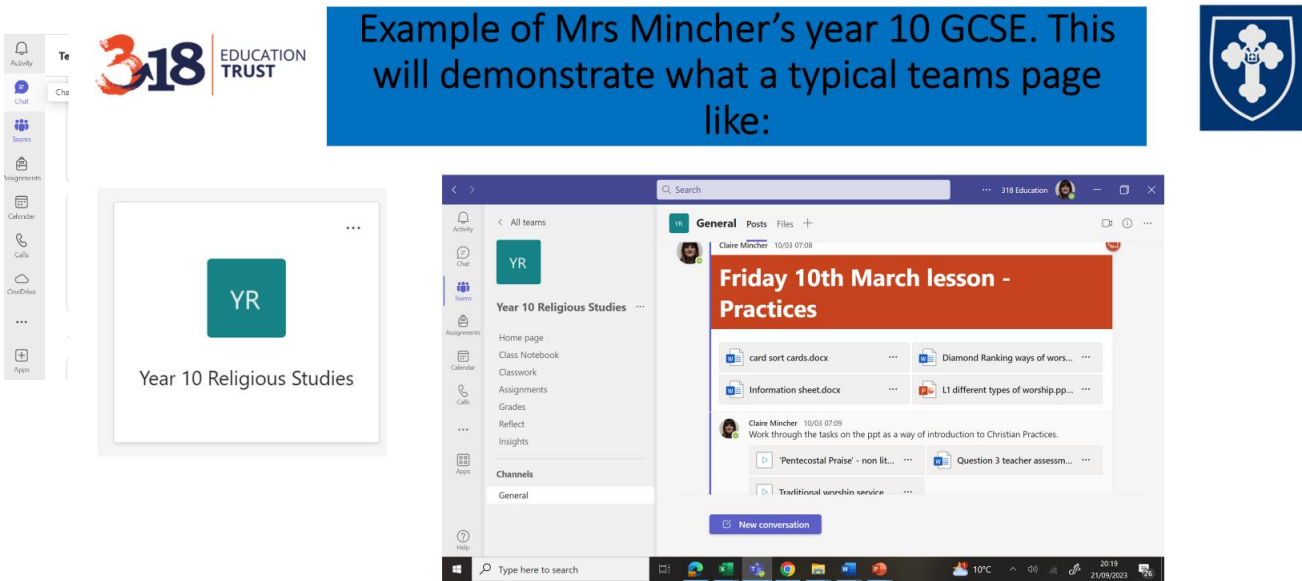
Activity
Chat
Teams
Assignments
Calendar
Calls
OneDrive
...
Apps

Te
Cha

318 EDUCATION TRUST

Example of Mrs Mincher's year 10 GCSE. This will demonstrate what a typical teams page like:

...
YR
Year 10 Religious Studies

Search
... 318 Education

Activity
Chat
Teams
Assignments
Calendar
Calls
...
Apps
Help

< All teams
YR
Year 10 Religious Studies ...
Home page
Class Notebook
Classwork
Assignments
Grades
Reflect
Insights
Channels
General

YR General Posts Files +

Claire Mincher 10/03 07:08
Friday 10th March lesson - Practices
card sort cards.docx ...
Diamond Ranking ways of wors... ...
Information sheet.docx ...
L1 different types of worship.pp... ...

Claire Mincher 10/03 07:09
Work through the tasks on the ppt as a way of introduction to Christian Practices.
'Pentecostal Praise' - non lit... ...
Question 3 teacher assessm... ...
Traditional worship service ...

New conversation

Type here to search
10°C
20:19
21/09/2023
26